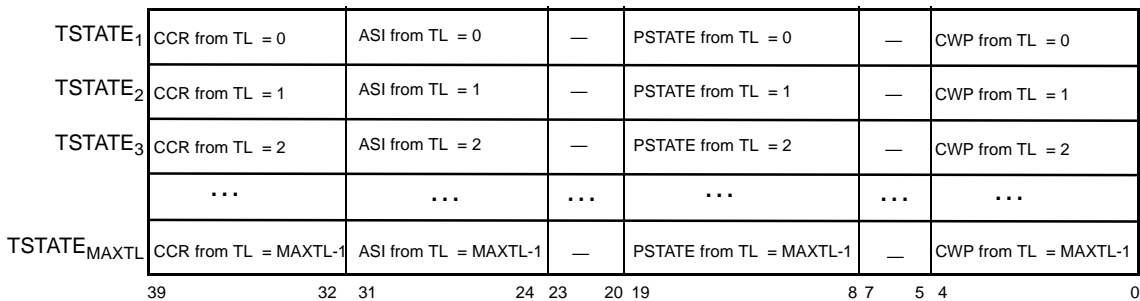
| | | | | | | |
|---|---|---|---|---|---|---|
| $TSTATE_1$ | CCR from TL = 0 | ASI from TL = 0 | — | PSTATE from TL = 0 | — | CWP from TL = 0 |
| $TSTATE_2$ | CCR from TL = 1 | ASI from TL = 1 | — | PSTATE from TL = 1 | — | CWP from TL = 1 |
| $TSTATE_3$ | CCR from TL = 2 | ASI from TL = 2 | — | PSTATE from TL = 2 | — | CWP from TL = 2 |
| | ... | ... | ... | ... | ... | ... |
| $TSTATE_{MAXTL}$ | CCR from TL = MAXTL-1 | ASI from TL = MAXTL-1 | — | PSTATE from TL = MAXTL-1 | — | CWP from TL = MAXTL-1 |
| | 39 32 | 31 24 | 23 20 | 19 8 | 7 5 | 4 0 |